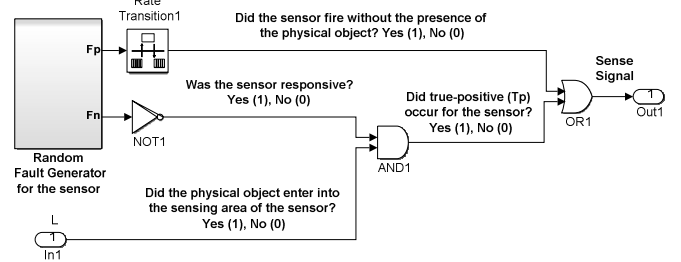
Rate Transition1

Did the sensor fire without the presence of the physical object? Yes (1), No (0)

Fp

Fn

Random Fault Generator for the sensor

NOT1

Was the sensor responsive? Yes (1), No (0)

Did true-positive (Tp) occur for the sensor? Yes (1), No (0)

AND1

Sense Signal

OR1

1
Out1

Did the physical object enter into the sensing area of the sensor? Yes (1), No (0)

L

1
In1